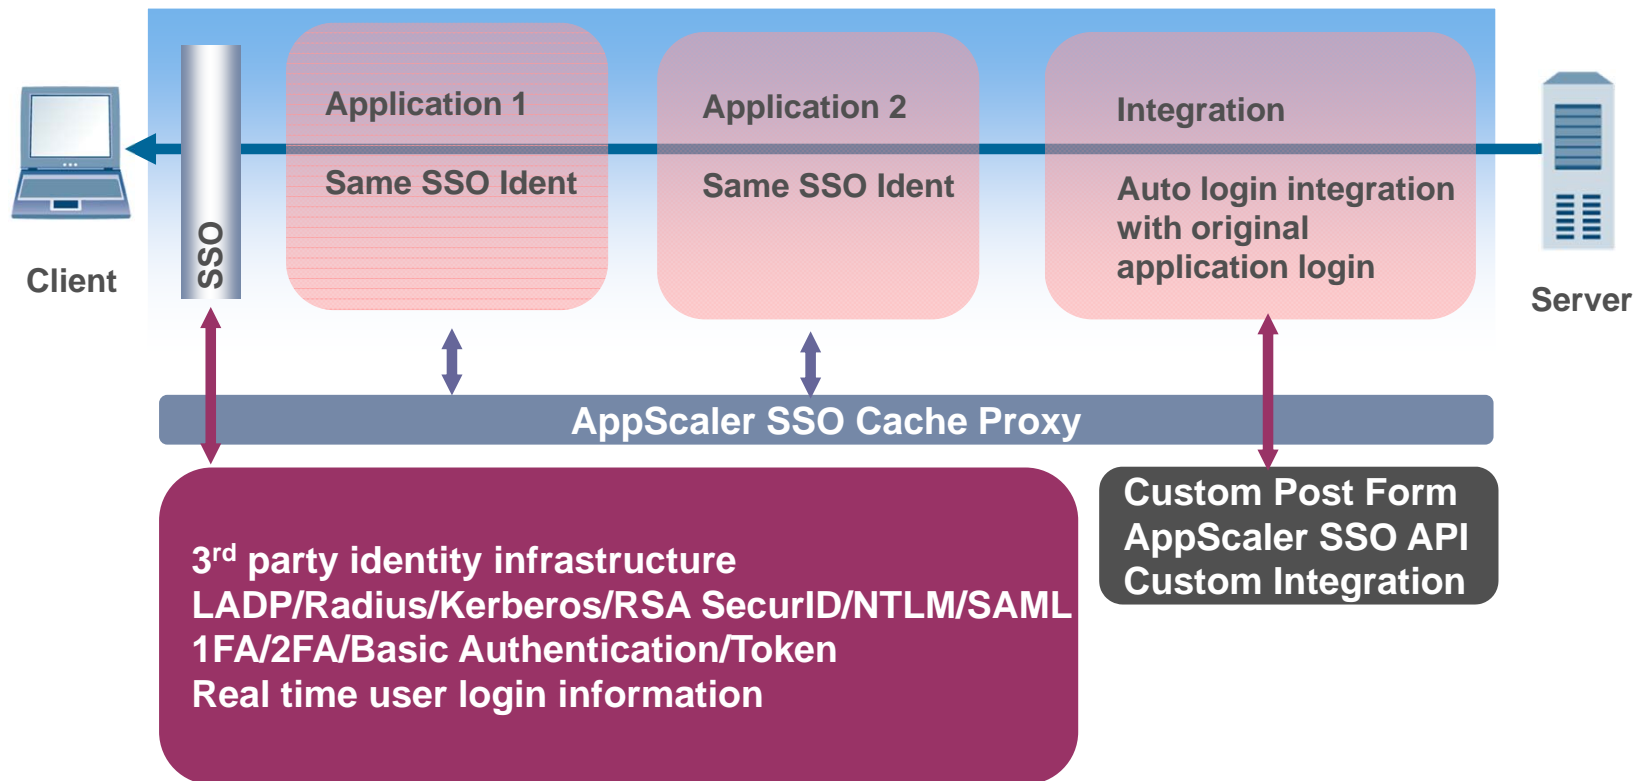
Client

SSO

Application 1

Same SSO Ident

Application 2

Same SSO Ident

Integration

Auto login integration with original application login

Server

AppScaler SSO Cache Proxy

3$^{rd}$ party identity infrastructure
LADP/Radius/Kerberos/RSA SecurID/NTLM/SAML
1FA/2FA/Basic Authentication/Token
Real time user login information

Custom Post Form
AppScaler SSO API
Custom Integration